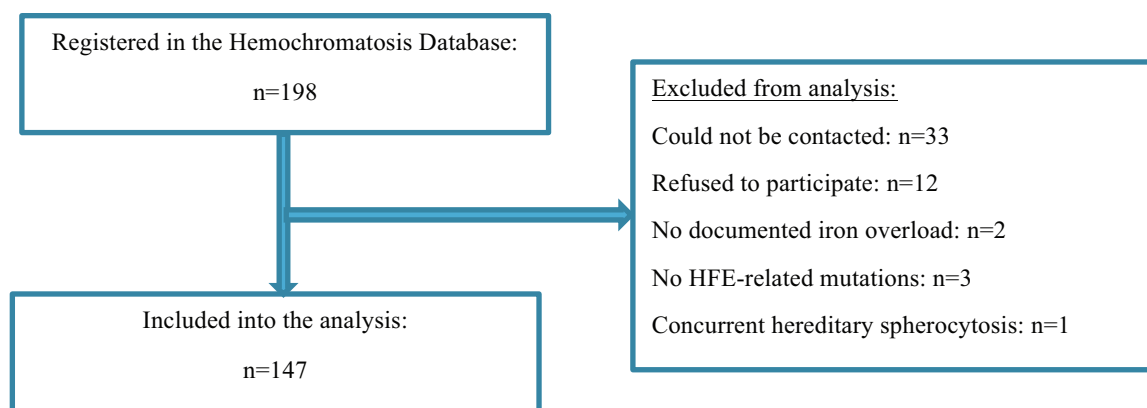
Registered in the Hemochromatosis Database:

n=198

Excluded from analysis:

Could not be contacted: n=33

Refused to participate: n=12

No documented iron overload: n=2

No HFE-related mutations: n=3

Concurrent hereditary spherocytosis: n=1

Included into the analysis:

n=147